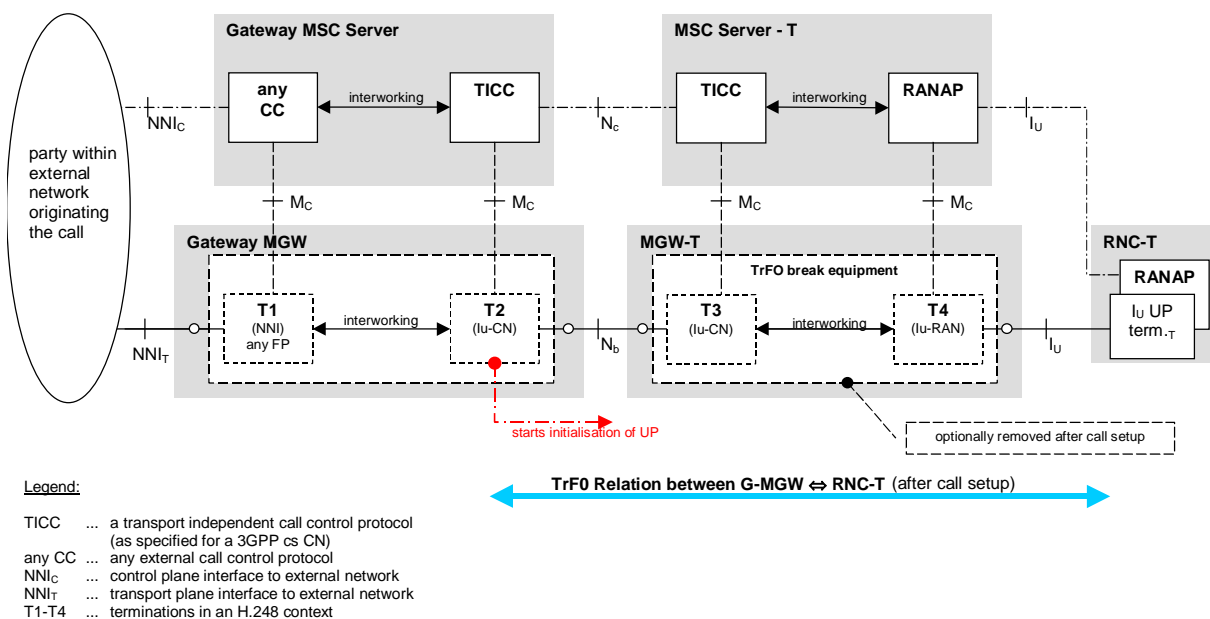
party within external network originating the call

Gateway MSC Server

any CC

interworking

TICC

MSC Server - T

TICC

interworking

RANAP

$NNI_C$

$N_c$

$I_U$

$M_C$

$M_C$

$M_C$

$M_C$

Gateway MGW

MGW-T

TrFO break equipment

RNC-T

RANAP

T1 (NNI) any FP

interworking

T2 (Iu-CN)

T3 (Iu-CN)

interworking

T4 (Iu-RAN)

$I_U$ UP term.$_{-T}$

$NNI_T$

$N_b$

$I_U$

starts initialisation of UP

optionally removed after call setup

Legend:

TrF0 Relation between G-MGW ⇔ RNC-T (after call setup)

TICC ... a transport independent call control protocol (as specified for a 3GPP cs CN)
any CC ... any external call control protocol
$NNI_C$ ... control plane interface to external network
$NNI_T$ ... transport plane interface to external network
T1-T4 ... terminations in an H.248 context